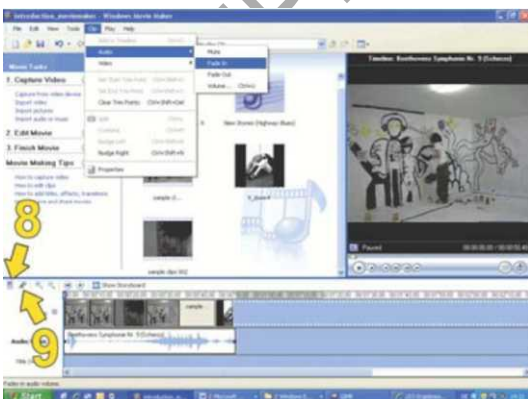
introduction_movimaker - Windows Movie Maker

File Edit View Tools Clip Play Help

Movie Tasks

1. Capture Video

Capture from video device
Import video
Import pictures
Import audio or music

2. Edit Movie

3. Finish Movie

Movie Making Tips

How to capture video
How to edit clips
How to add titles, effects, transitions
How to save and share movies

Add to Timeline
Audio
Video
Set Start Trim Point Ctrl+Shift+I
Set End Trim Point Ctrl+Shift+O
Clear Trim Points Ctrl+Shift+Del
Split
Combine
Nudge Left
Nudge Right Ctrl+Shift+B
Properties

Mute
Fade In
Fade Out
Volume... Ctrl+U

New Stories (Highway Blues)

sample cl...

9_stone

sample clips 002

Timeline: Beethovens Symphonie Nr. 9 (Scherzo)

Paused

8

Show Storyboard

Audio

Title

Beethovens Symphonie Nr. 9 (Scherzo)

9

Fades in audio volume.

Start